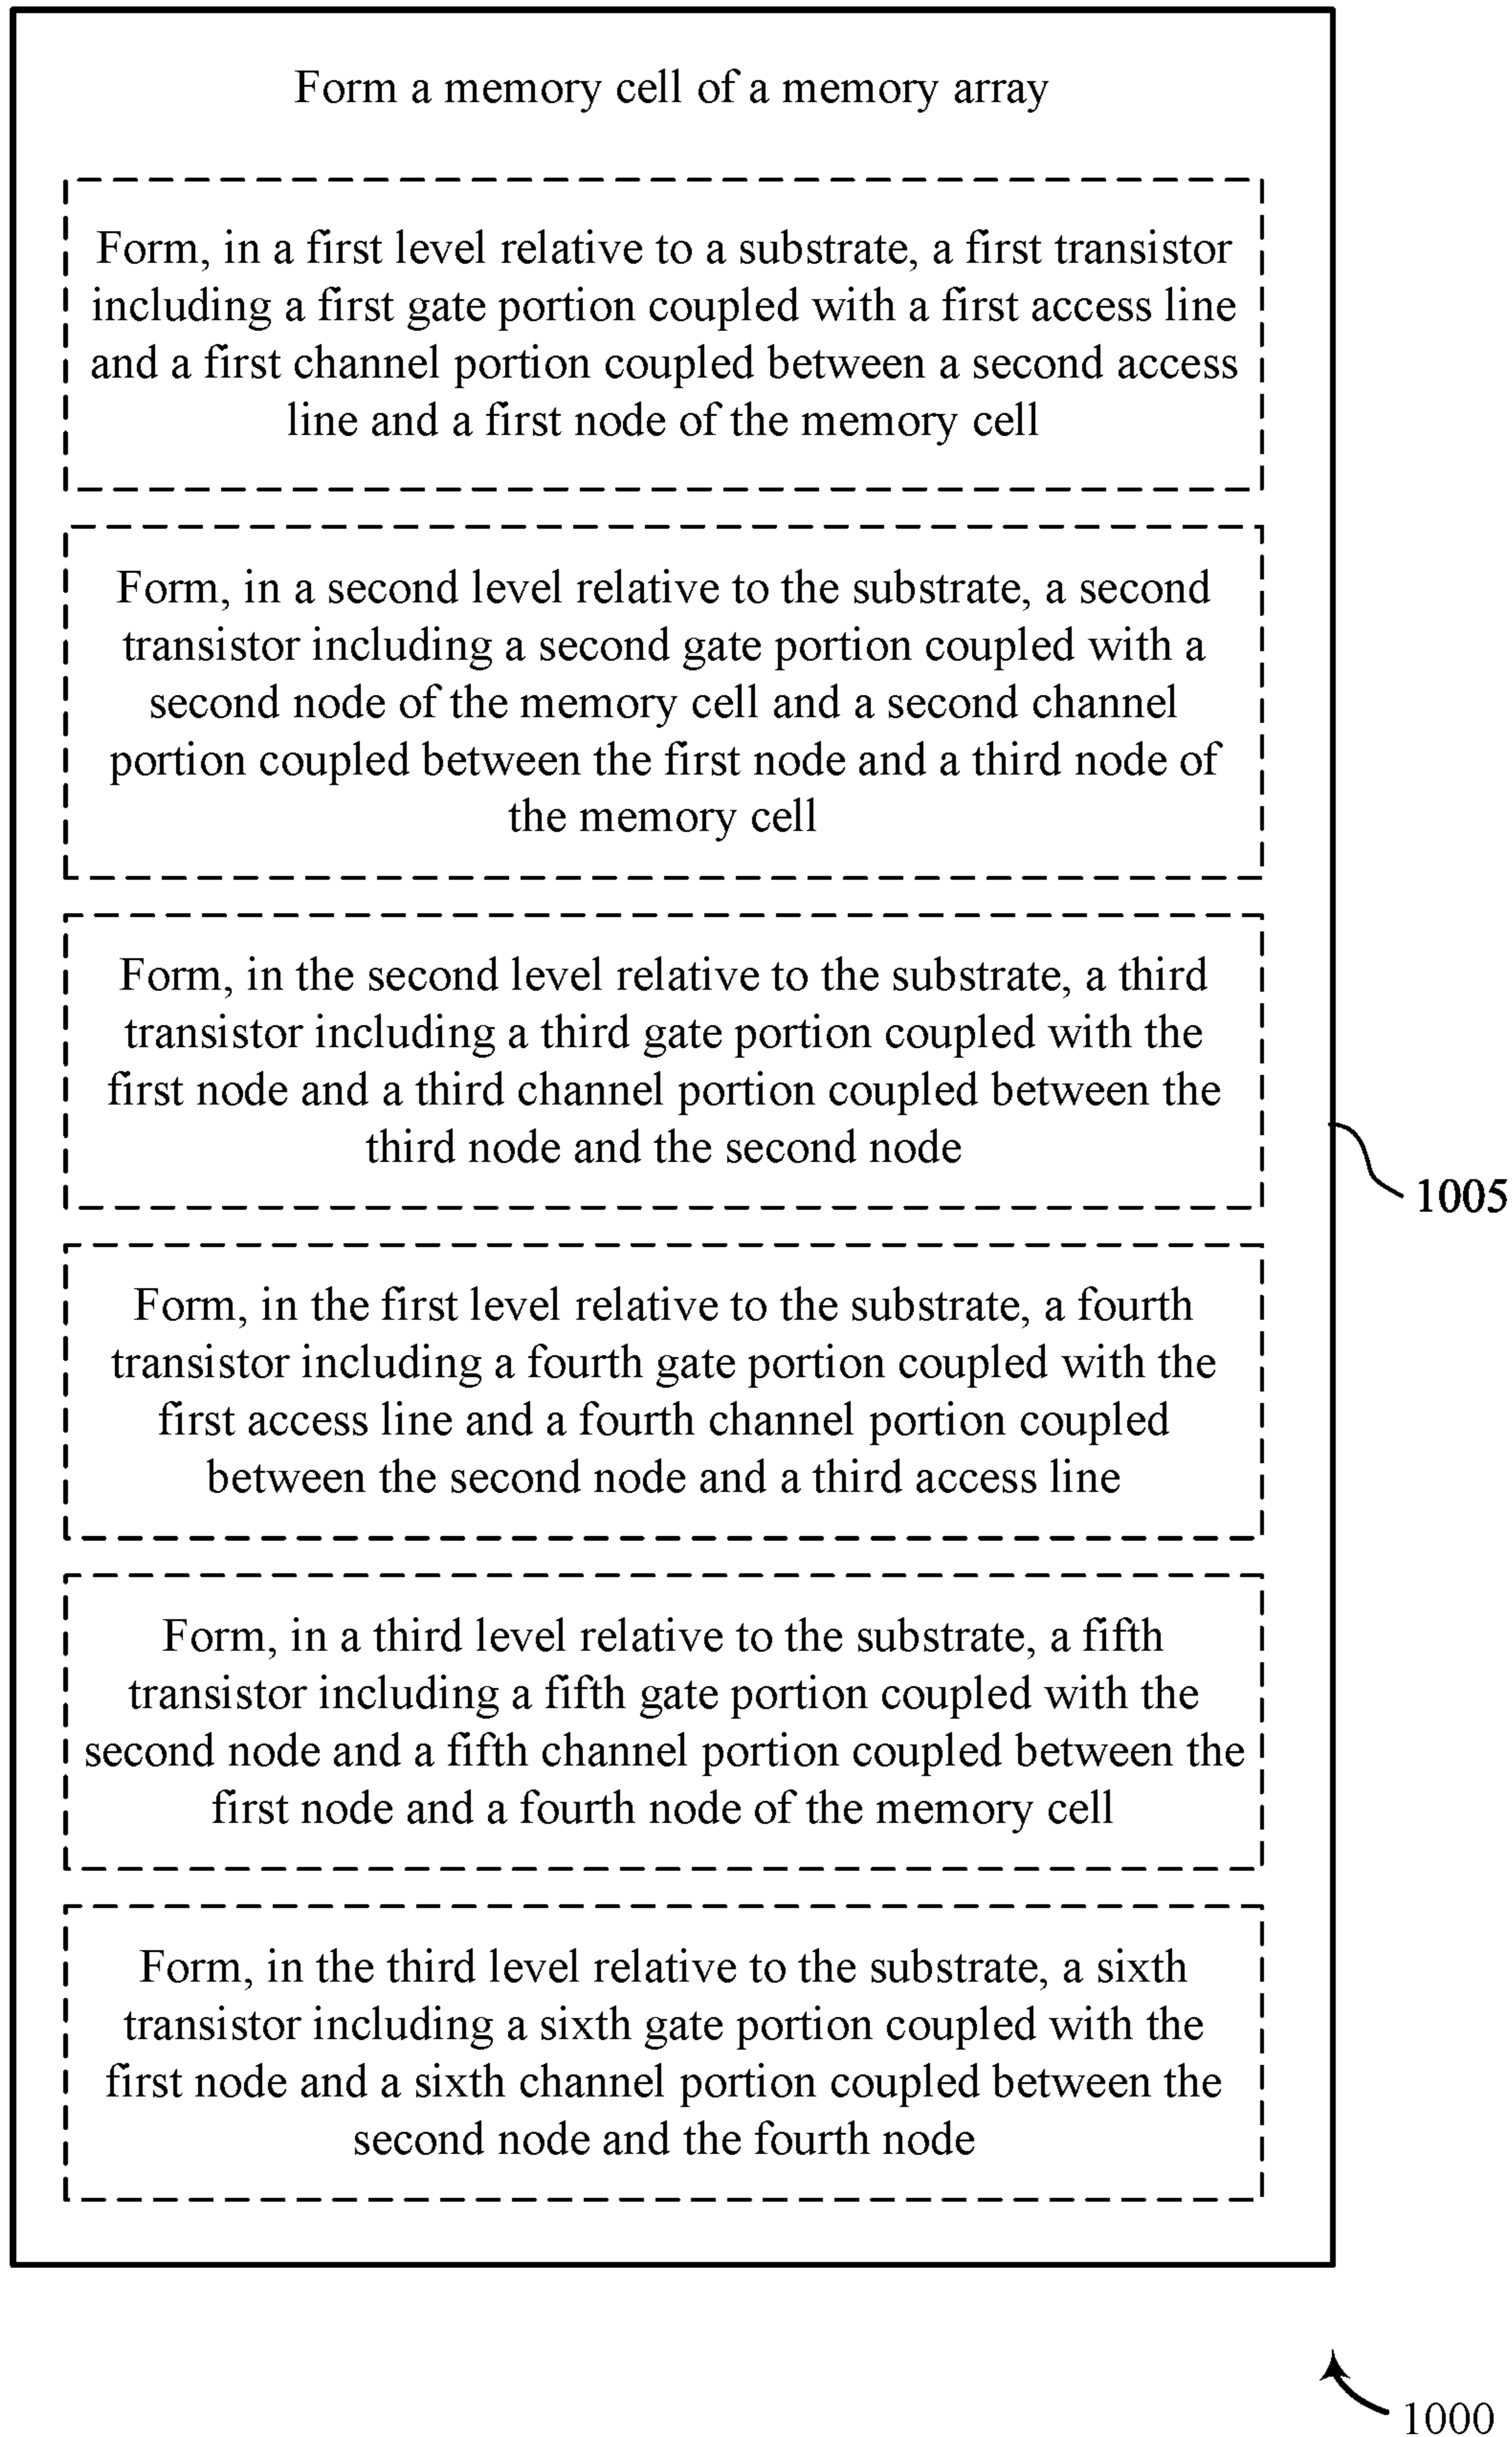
Form a memory cell of a memory array

Form, in a first level relative to a substrate, a first transistor including a first gate portion coupled with a first access line and a first channel portion coupled between a second access line and a first node of the memory cell

Form, in a second level relative to the substrate, a second transistor including a second gate portion coupled with a second node of the memory cell and a second channel portion coupled between the first node and a third node of the memory cell

Form, in the second level relative to the substrate, a third transistor including a third gate portion coupled with the first node and a third channel portion coupled between the third node and the second node

Form, in the first level relative to the substrate, a fourth transistor including a fourth gate portion coupled with the first access line and a fourth channel portion coupled between the second node and a third access line

Form, in a third level relative to the substrate, a fifth transistor including a fifth gate portion coupled with the second node and a fifth channel portion coupled between the first node and a fourth node of the memory cell

Form, in the third level relative to the substrate, a sixth transistor including a sixth gate portion coupled with the first node and a sixth channel portion coupled between the second node and the fourth node

1005

1000